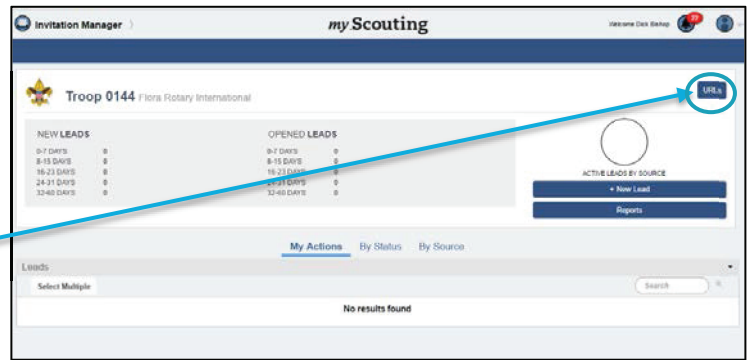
Invitation Manager

my Scouting

Welcome Dick Bishop 22

Troop 0144 Flora Rotary International

URLs

NEW LEADS

| | |
|---|---|
| 0-7 DAYS | 0 |
| 8-15 DAYS | 0 |
| 16-23 DAYS | 0 |
| 24-31 DAYS | 0 |
| 32-60 DAYS | 0 |

OPENED LEADS

| | |
|---|---|
| 0-7 DAYS | 0 |
| 8-15 DAYS | 0 |
| 16-23 DAYS | 0 |
| 24-31 DAYS | 0 |
| 32-60 DAYS | 0 |

ACTIVE LEADS BY SOURCE

+ New Lead

Reports

My Actions By Status By Source

Leads

Select Multiple

Search

No results found